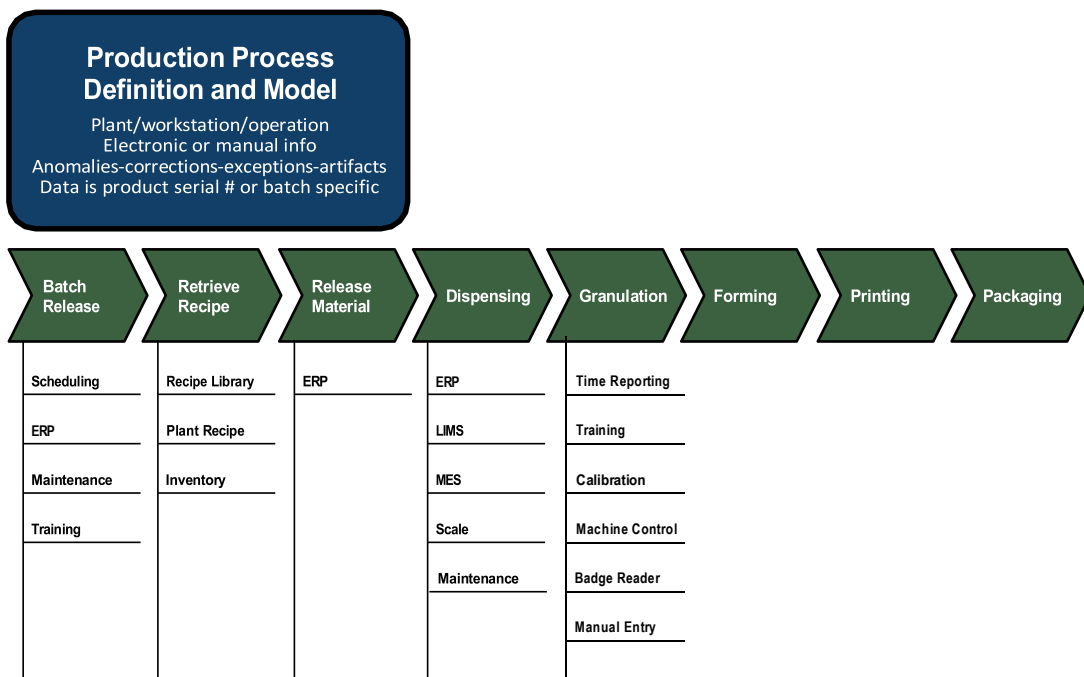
Production Process Definition and Model

Plant/workstation/operation
Electronic or manual info
Anomalies-corrections-exceptions-artifacts
Data is product serial # or batch specific

Batch Release
Retrieve Recipe
Release Material
Dispensing
Granulation
Forming
Printing
Packaging

Scheduling
ERP
Maintenance
Training

Recipe Library
Plant Recipe
Inventory

ERP

ERP
LIMS
MES
Scale
Maintenance

Time Reporting
Training
Calibration
Machine Control
Badge Reader
Manual Entry